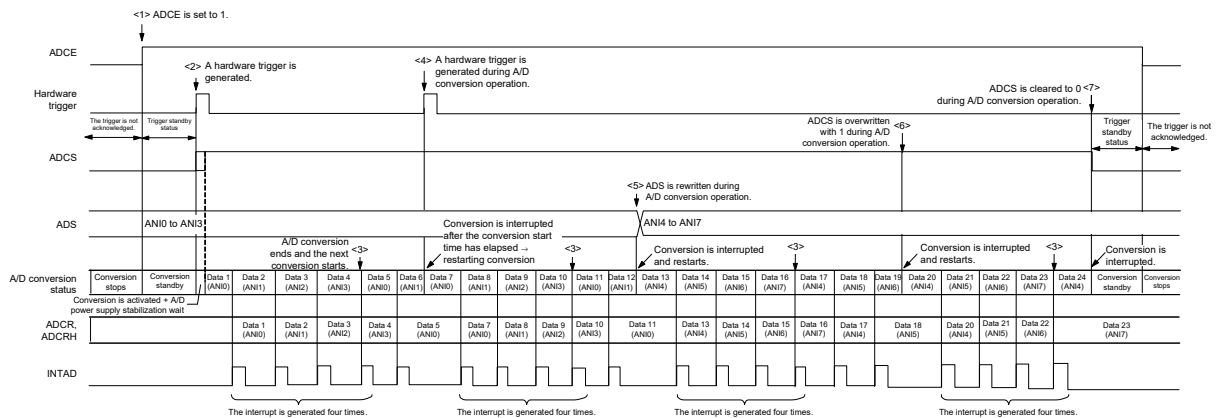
<1> ADCE is set to 1.

ADCE

<2> A hardware trigger is generated.

<4> A hardware trigger is generated during A/D conversion operation.

Hardware trigger

ADCS is cleared to 0 <7> during A/D conversion operation.

The trigger is not acknowledged.

Trigger standby status

ADCS is overwritten with 1 during A/D conversion operation. <6>

Trigger standby status

The trigger is not acknowledged.

ADCS

<5> ADS is rewritten during A/D conversion operation.

ADS

ANI0 to ANI3

ANI4 to ANI7

A/D conversion ends and the next conversion starts.

<3>

Conversion is interrupted after the conversion start time has elapsed → restarting conversion

<3>

Conversion is interrupted and restarts.

<3>

Conversion is interrupted and restarts.

<3>

Conversion is interrupted.

A/D conversion status

Conversion stops

Conversion standby

Data 1 (ANI0)

Data 2 (ANI1)

Data 3 (ANI2)

Data 4 (ANI3)

Data 5 (ANI0)

Data 6 (ANI1)

Data 7 (ANI0)

Data 8 (ANI1)

Data 9 (ANI2)

Data 10 (ANI3)

Data 11 (ANI0)

Data 12 (ANI1)

Data 13 (ANI4)

Data 14 (ANI5)

Data 15 (ANI6)

Data 16 (ANI7)

Data 17 (ANI4)

Data 18 (ANI5)

Data 19 (ANI6)

Data 20 (ANI4)

Data 21 (ANI5)

Data 22 (ANI6)

Data 23 (ANI7)

Data 24 (ANI4)

Conversion standby

Conversion stops

Conversion is activated + A/D power supply stabilization wait

ADCR, ADCRH

Data 1 (ANI0)

Data 2 (ANI1)

Data 3 (ANI2)

Data 4 (ANI3)

Data 5 (ANI0)

Data 7 (ANI0)

Data 8 (ANI1)

Data 9 (ANI2)

Data 10 (ANI3)

Data 11 (ANI0)

Data 13 (ANI4)

Data 14 (ANI5)

Data 15 (ANI6)

Data 16 (ANI7)

Data 17 (ANI4)

Data 18 (ANI5)

Data 20 (ANI4)

Data 21 (ANI5)

Data 22 (ANI6)

Data 23 (ANI7)

INTAD

The interrupt is generated four times.

The interrupt is generated four times.

The interrupt is generated four times.

The interrupt is generated four times.